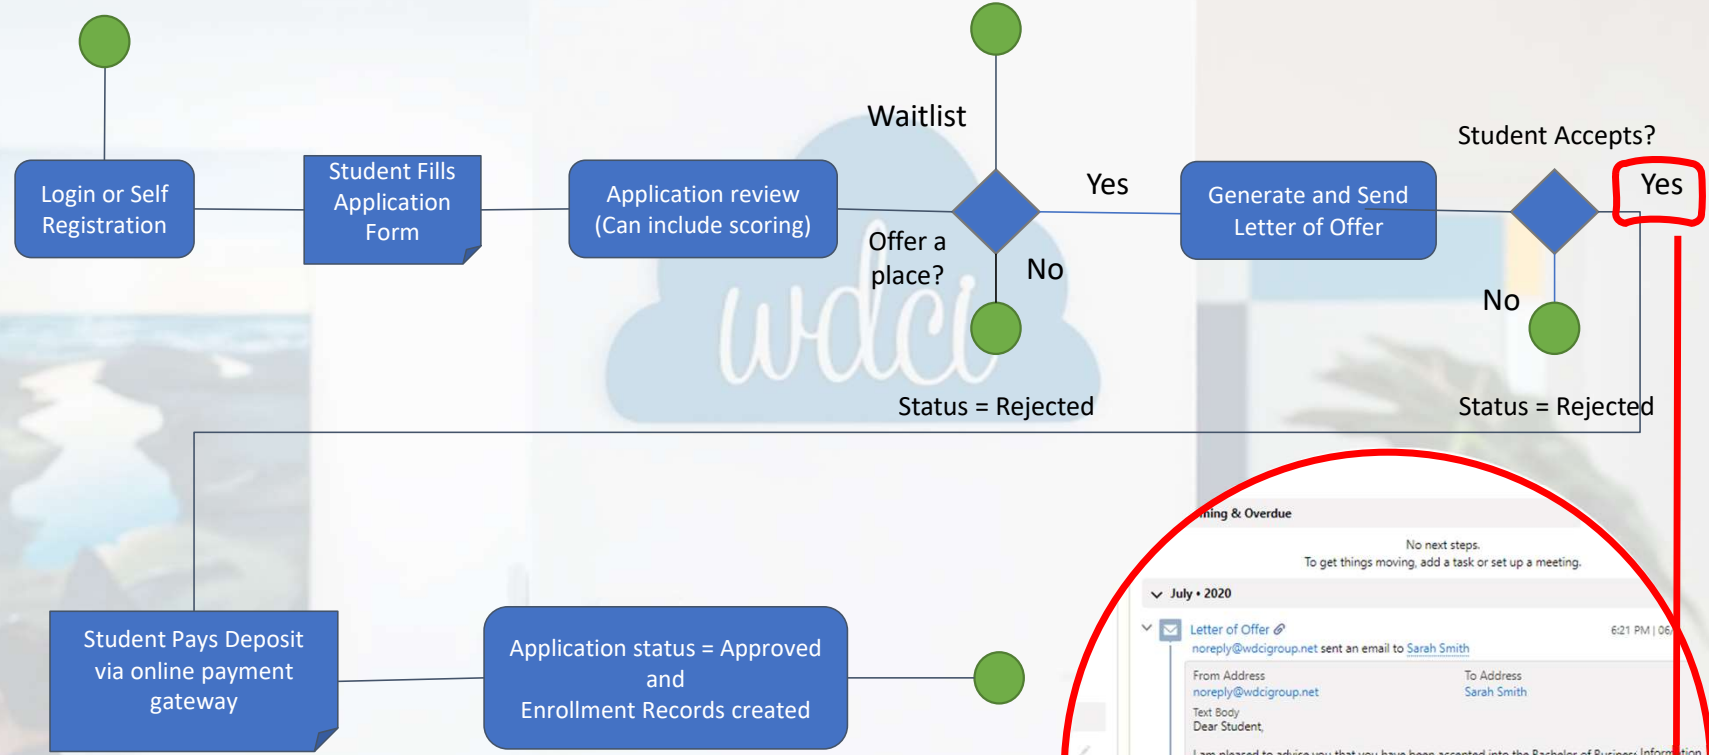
Login or Self Registration

Student Fills Application Form

Application review (Can include scoring)

Waitlist

Offer a place?

Yes

No

Status = Rejected

Generate and Send Letter of Offer

Student Accepts?

Yes

No

Status = Rejected

wdci

Student Pays Deposit via online payment gateway

Application status = Approved and Enrollment Records created

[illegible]ming & Overdue

No next steps.
To get things moving, add a task or set up a meeting.

July • 2020

Letter of Offer
noreply@wdcigroup.net sent an email to Sarah Smith

6:21 PM | 06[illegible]

From Address
noreply@wdcigroup.net

To Address
Sarah Smith

Text Body
Dear Student,

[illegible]